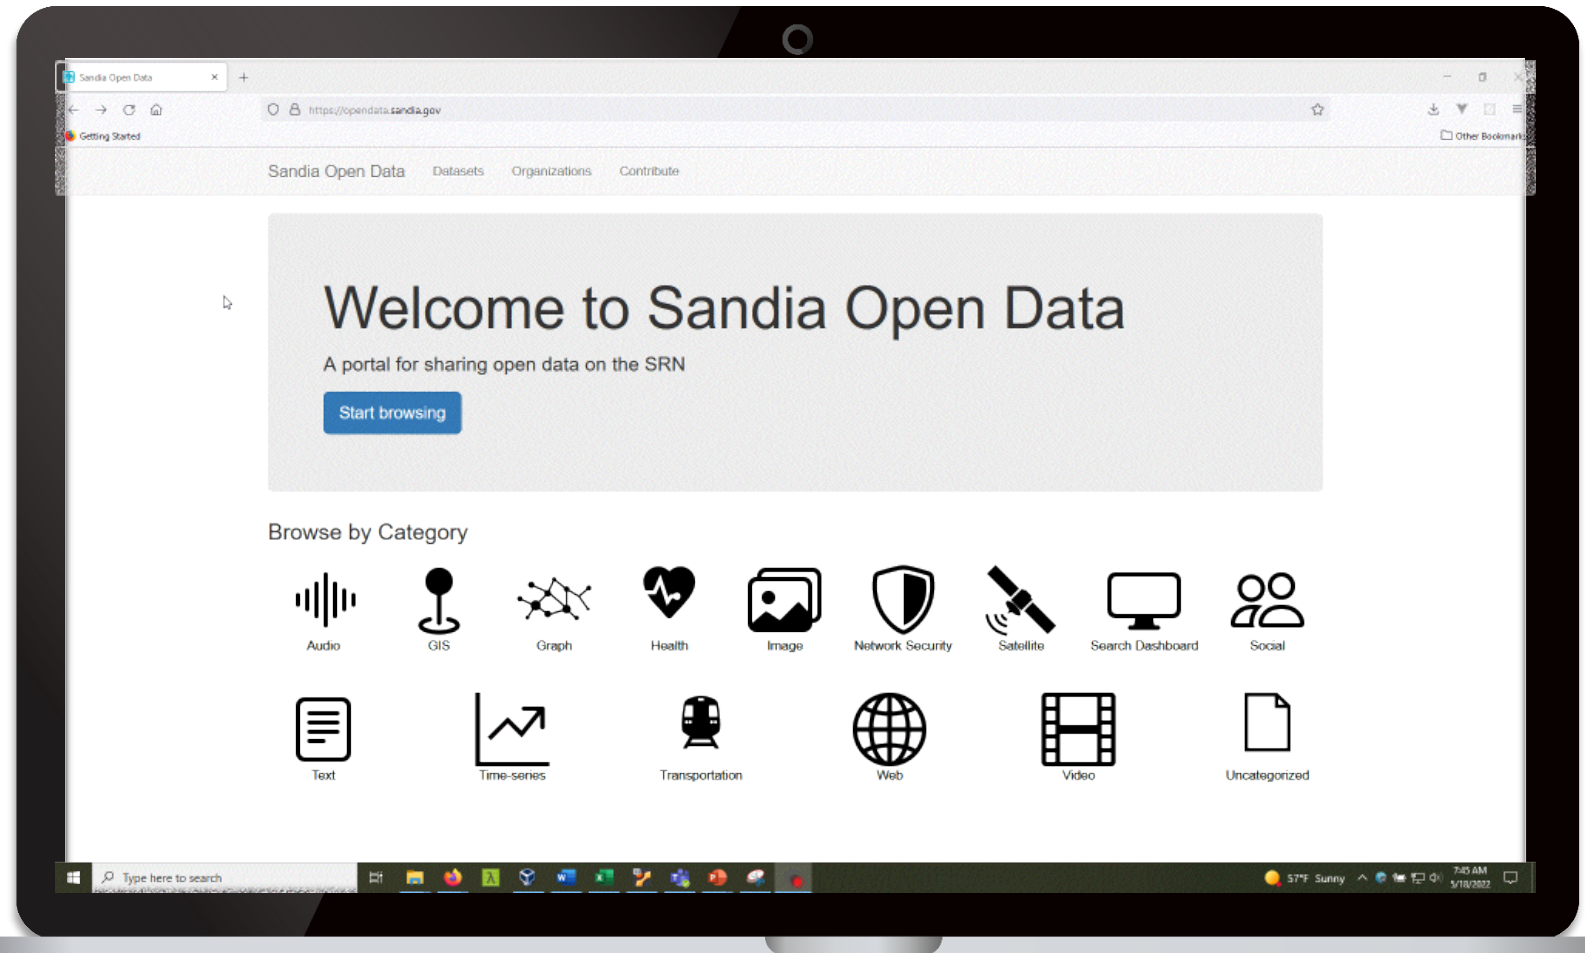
Sandia Open Data ×

https://opendata.sandia.gov

Getting Started

Other Bookmarks

Sandia Open Data Datasets Organizations Contribute

Welcome to Sandia Open Data

A portal for sharing open data on the SRN

Start browsing

Browse by Category

Audio
GIS
Graph
Health
Image
Network Security
Satellite
Search Dashboard
Social

Text
Time-series
Transportation
Web
Video
Uncategorized

Type here to search

57°F Sunny 7:45 AM 5/18/2022